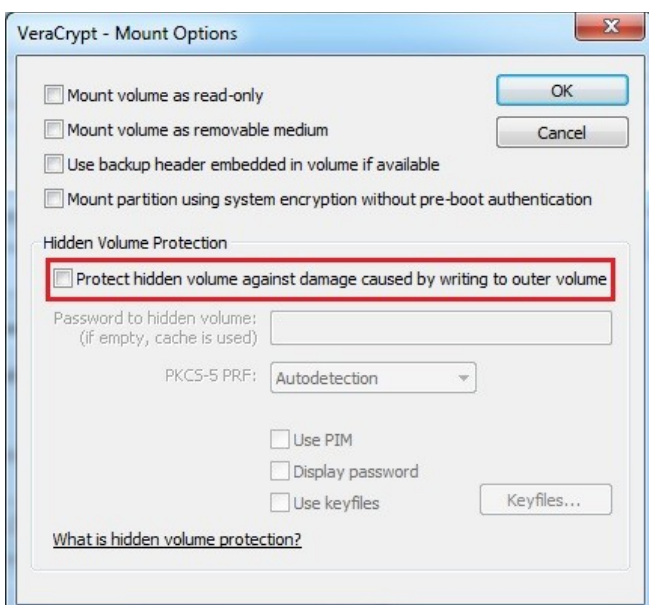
VeraCrypt - Mount Options

Mount volume as read-only

Mount volume as removable medium

Use backup header embedded in volume if available

Mount partition using system encryption without pre-boot authentication

OK

Cancel

Hidden Volume Protection

Protect hidden volume against damage caused by writing to outer volume

Password to hidden volume: (if empty, cache is used)

PKCS-5 PRF: Autodetection

Use PIM

Display password

Use keyfiles

Keyfiles...

What is hidden volume protection?